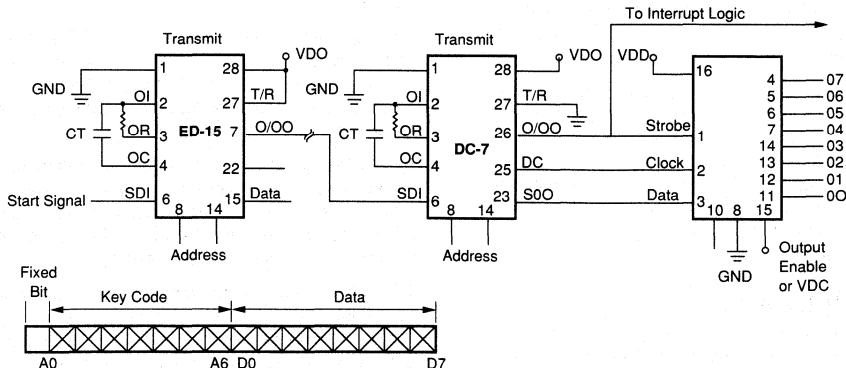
To Interrupt Logic

Transmit

VDO

GND

1

28

2

OI

27

T/R

CT

OR

3

ED-15

7

O/OO

OC

4

22

Start Signal

SDI

6

8

14

15

Data

Address

Transmit

VDO

GND

1

28

OI

2

27

T/R

CT

OR

3

DC-7

26

O/OO

OC

4

25

DC

SDI

6

8

14

23

S0O

Address

VDD

16

Strobe

1

Clock

2

Data

3

10

8

15

4

07

5

06

6

05

7

04

14

03

13

02

12

01

11

0O

GND

Output Enable or VDC

Fixed Bit

Key Code

Data

A0

A6

D0

D7